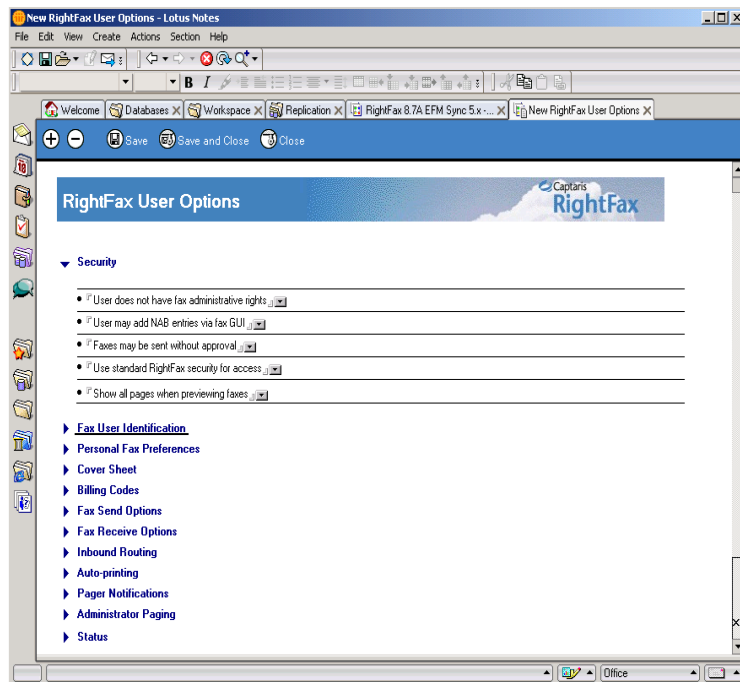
New RightFax User Options - Lotus Notes

File Edit View Create Actions Section Help

Welcome | Databases | Workspace | Replication | RightFax 8.7A EFM Sync 5.x - ... | New RightFax User Options

Save | Save and Close | Close

RightFax User Options

Captaris RightFax

Security

- User does not have fax administrative rights
- User may add NAB entries via fax GUI
- Faxes may be sent without approval
- Use standard RightFax security for access
- Show all pages when previewing faxes

Fax User Identification
Personal Fax Preferences
Cover Sheet
Billing Codes
Fax Send Options
Fax Receive Options
Inbound Routing
Auto-printing
Pager Notifications
Administrator Paging
Status

Office